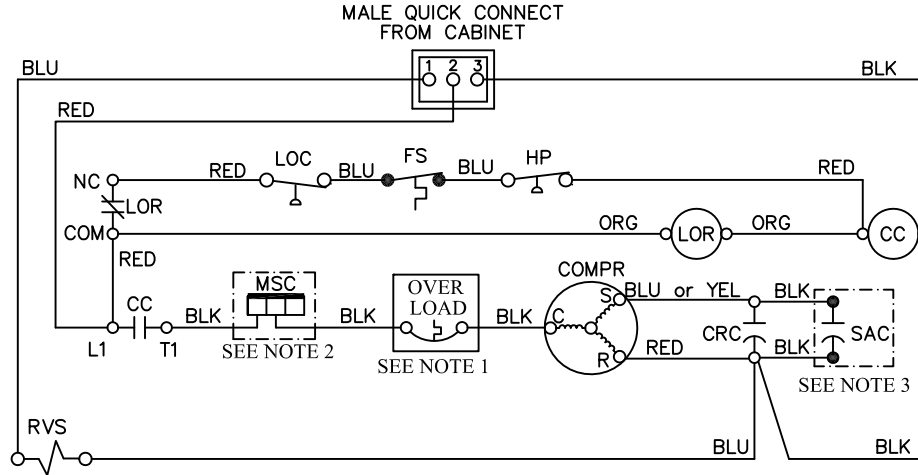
MALE QUICK CONNECT
FROM CABINET

1 2 3

BLU

BLK

RED

NC

LOR

COM

RED

LOC

BLU

FS

BLU

HP

RED

ORG

LOR

ORG

CC

RED

CC

L1

T1

BLK

MSC

SEE NOTE 2

BLK

OVER LOAD

SEE NOTE 1

BLK

COMPR

C

S

R

BLU or YEL

BLK

CRC

RED

BLK

SAC

SEE NOTE 3

RVS

BLU

BLK